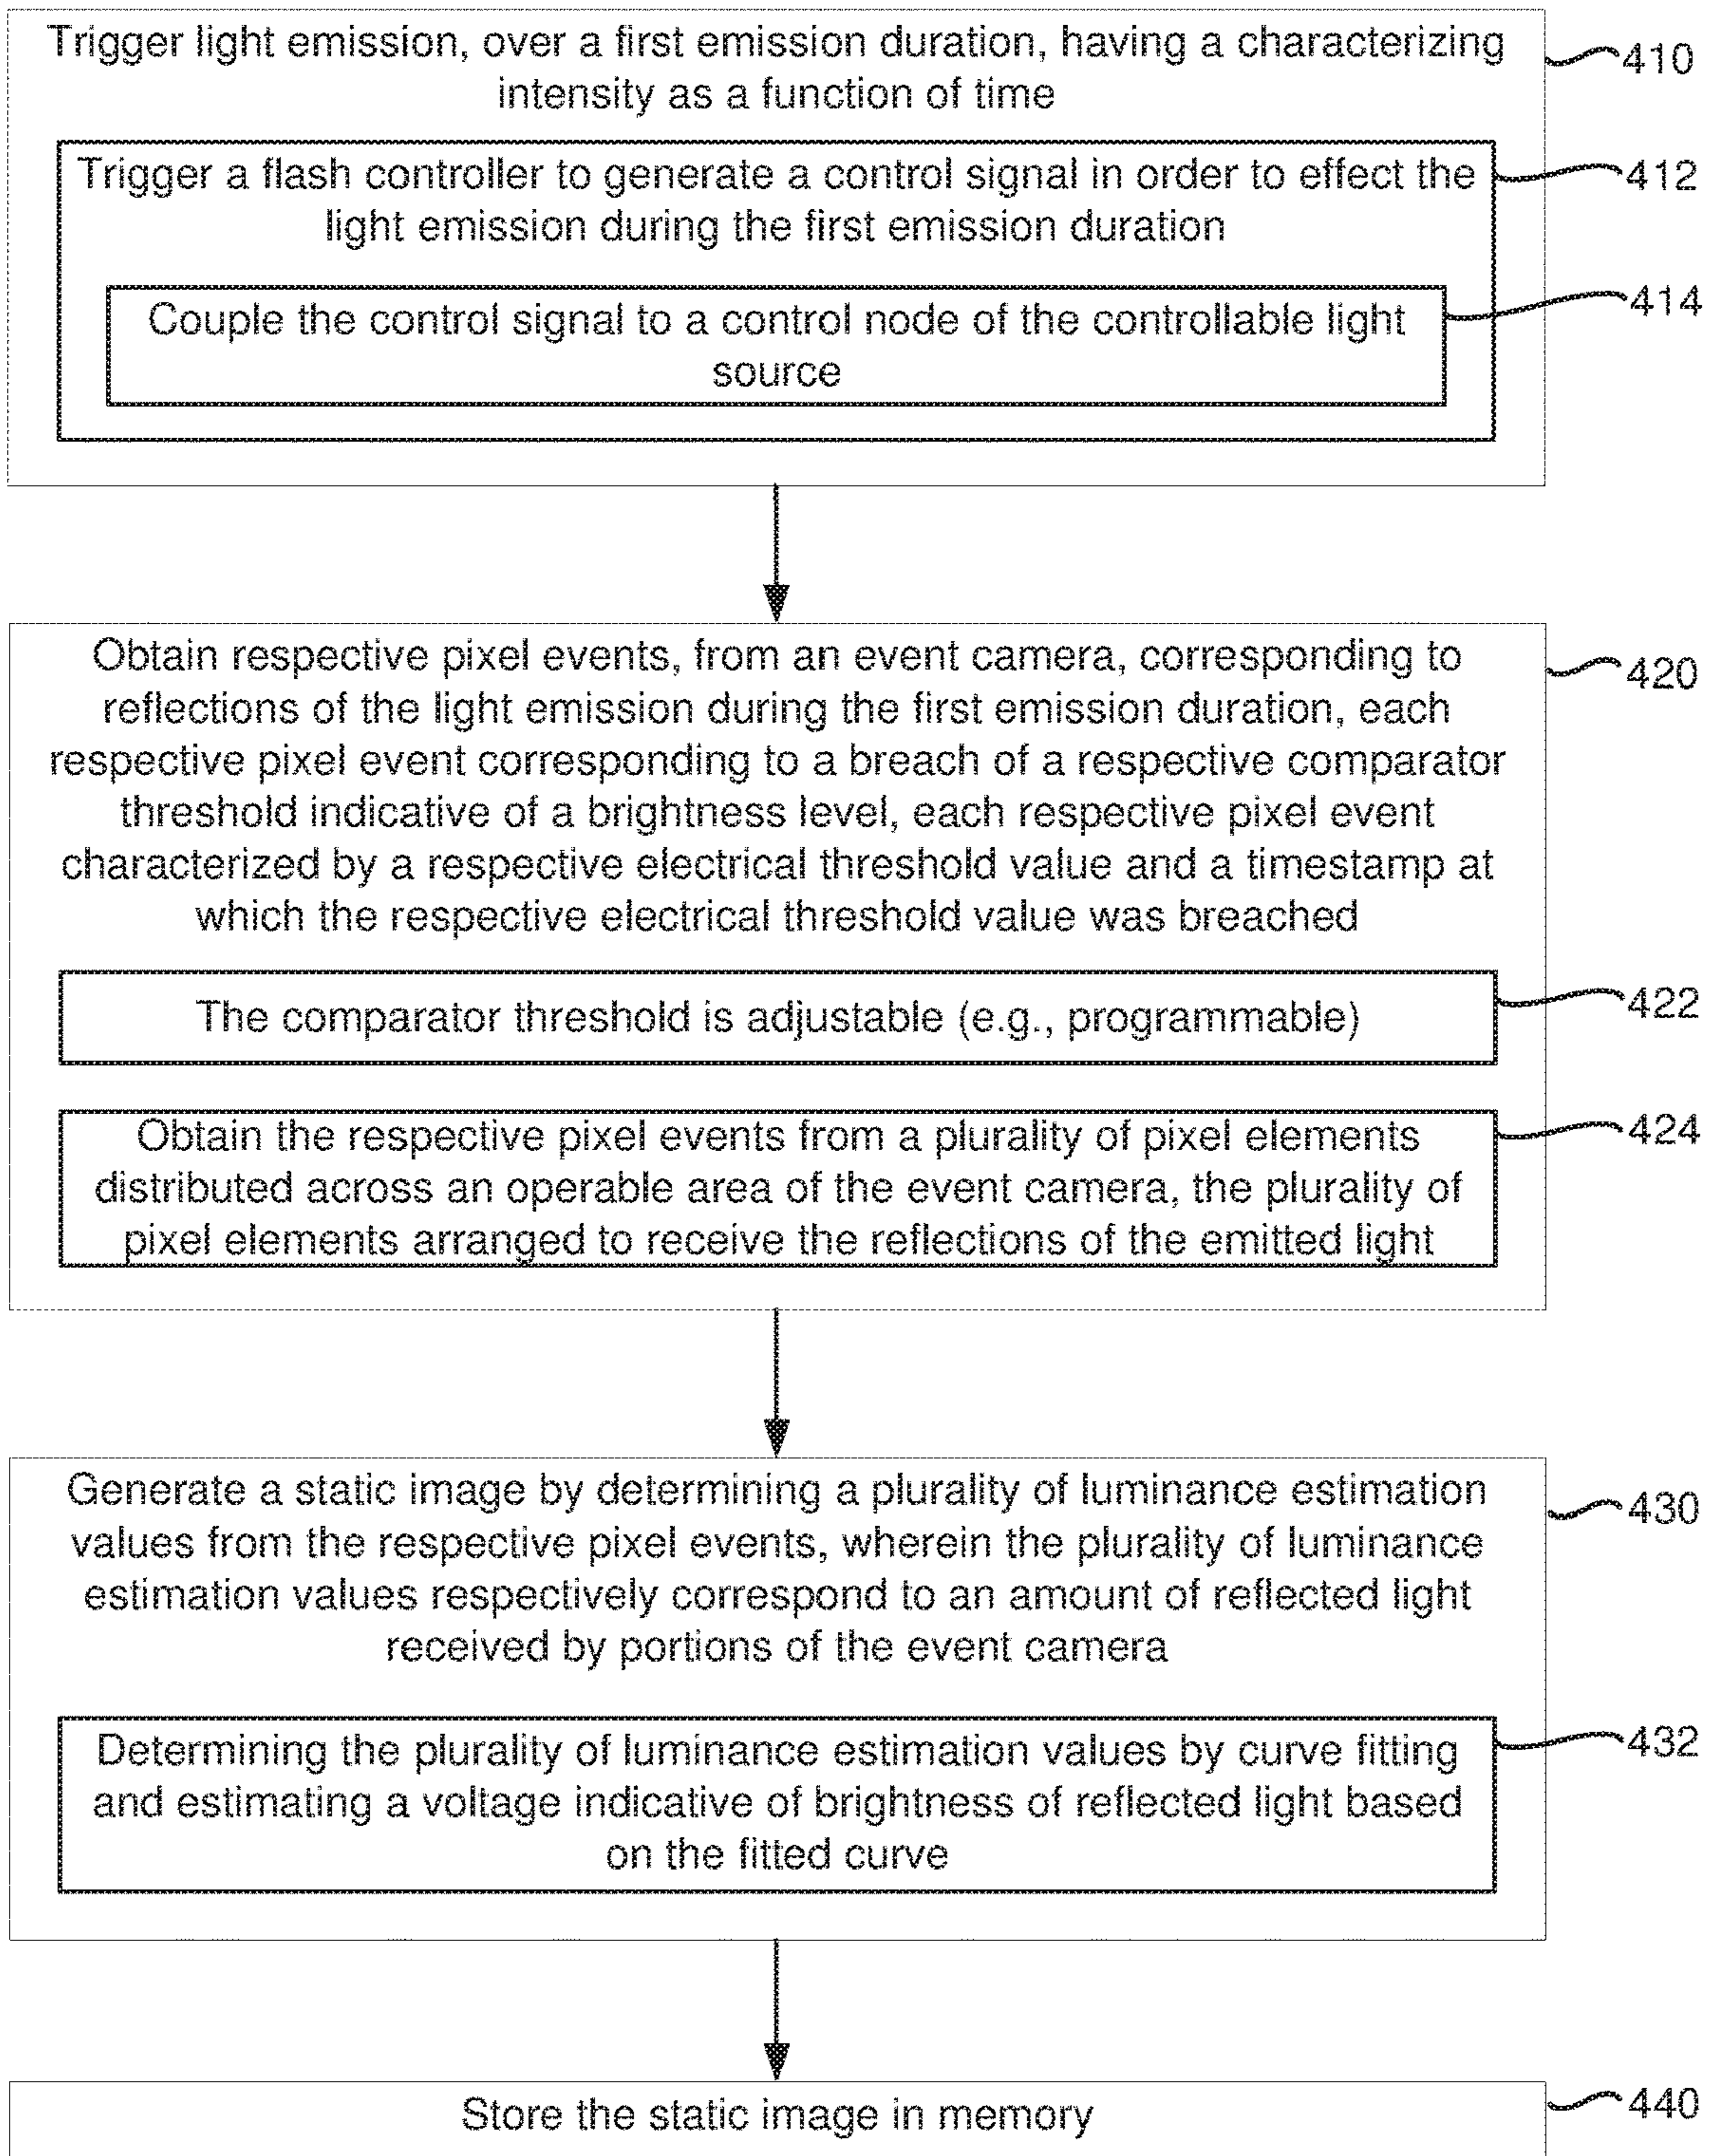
Trigger light emission, over a first emission duration, having a characterizing intensity as a function of time

410

Trigger a flash controller to generate a control signal in order to effect the light emission during the first emission duration

412

Couple the control signal to a control node of the controllable light source

414

Obtain respective pixel events, from an event camera, corresponding to reflections of the light emission during the first emission duration, each respective pixel event corresponding to a breach of a respective comparator threshold indicative of a brightness level, each respective pixel event characterized by a respective electrical threshold value and a timestamp at which the respective electrical threshold value was breached

420

The comparator threshold is adjustable (e.g., programmable)

422

Obtain the respective pixel events from a plurality of pixel elements distributed across an operable area of the event camera, the plurality of pixel elements arranged to receive the reflections of the emitted light

424

Generate a static image by determining a plurality of luminance estimation values from the respective pixel events, wherein the plurality of luminance estimation values respectively correspond to an amount of reflected light received by portions of the event camera

430

Determining the plurality of luminance estimation values by curve fitting and estimating a voltage indicative of brightness of reflected light based on the fitted curve

432

Store the static image in memory

440